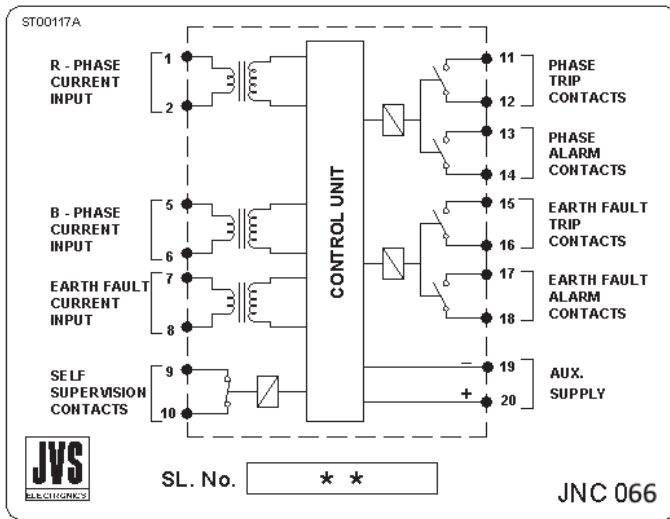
ST00117A

R - PHASE CURRENT INPUT
1
2

B - PHASE CURRENT INPUT
5
6

EARTH FAULT CURRENT INPUT
7
8

SELF SUPERVISION CONTACTS
9
10

CONTROL UNIT

11
12
PHASE TRIP CONTACTS

13
14
PHASE ALARM CONTACTS

15
16
EARTH FAULT TRIP CONTACTS

17
18
EARTH FAULT ALARM CONTACTS

−
19
+
20
AUX. SUPPLY

JVS
ELECTRONICS

SL. No. * *

JNC 066